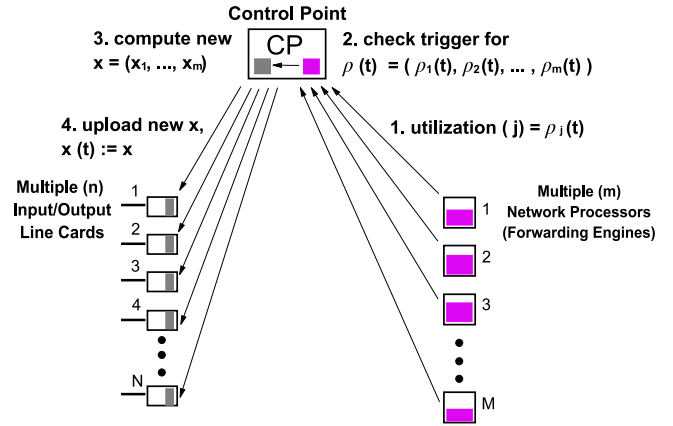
Control Point

CP

3. compute new $x = (x_1, ..., x_m)$

2. check trigger for $\rho(t) = (\rho_1(t), \rho_2(t), ..., \rho_m(t))$

4. upload new x, $x(t) := x$

1. utilization ( j) = $\rho_j(t)$

Multiple (n) Input/Output Line Cards

1

2

3

4

N

Multiple (m) Network Processors (Forwarding Engines)

1

2

3

M